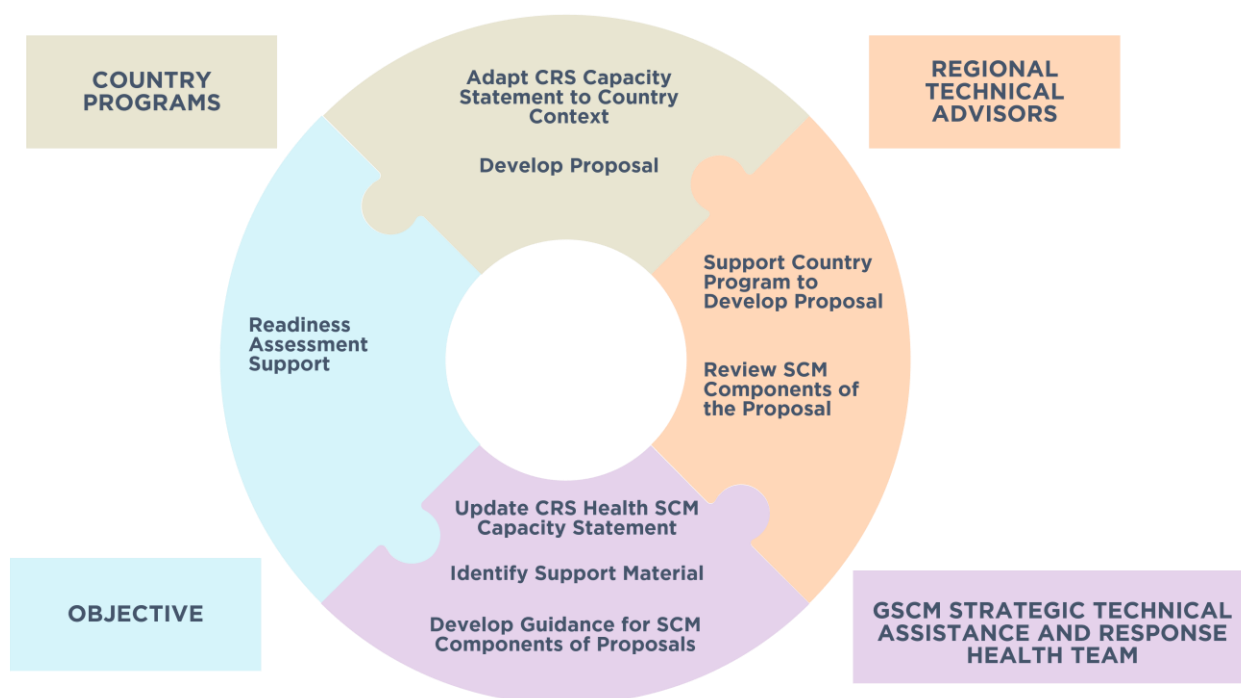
COUNTRY PROGRAMS

Adapt CRS Capacity Statement to Country Context

Develop Proposal

REGIONAL TECHNICAL ADVISORS

Support Country Program to Develop Proposal

Review SCM Components of the Proposal

Readiness Assessment Support

Update CRS Health SCM Capacity Statement

Identify Support Material

Develop Guidance for SCM Components of Proposals

OBJECTIVE

GSCM STRATEGIC TECHNICAL ASSISTANCE AND RESPONSE HEALTH TEAM